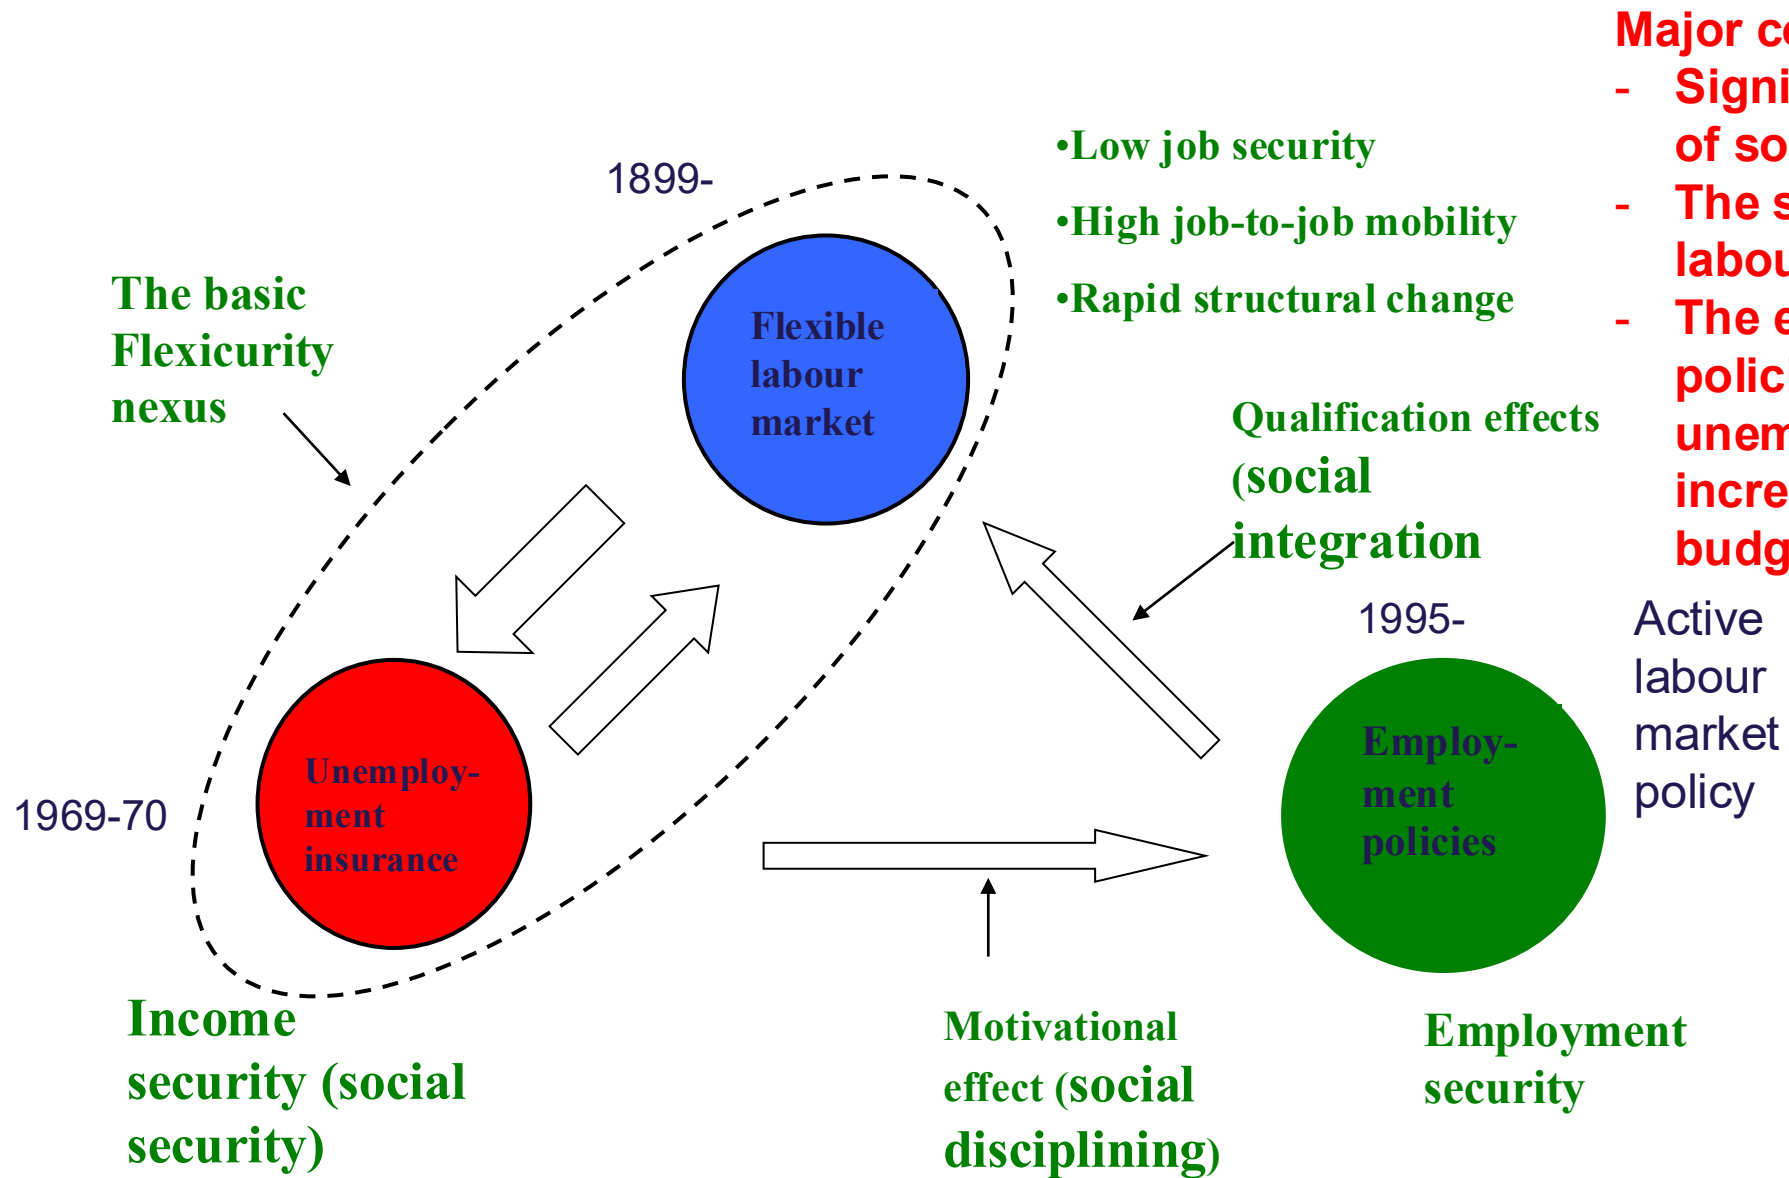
Major c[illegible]
- Signi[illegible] of so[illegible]
- The s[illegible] labou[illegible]
- The e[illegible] polic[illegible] unem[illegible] incre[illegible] budg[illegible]

•Low job security

•High job-to-job mobility

•Rapid structural change

1899-

The basic Flexicurity nexus

Flexible labour market

Qualification effects (social integration

1995-

Active labour market policy

1969-70

Unemployment insurance

Employment policies

Income security (social security)

Motivational effect (social disciplining)

Employment security